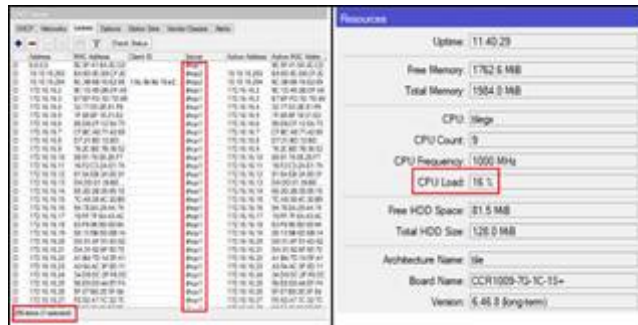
Resources

Uptime: 11:40:29

Free Memory: 1762.6 MiB

Total Memory: 1984.0 MiB

CPU: tilegx

CPU Count: 9

CPU Frequency: 1000 MHz

CPU Load: 16 %

Free HDD Space: 81.5 MiB

Total HDD Size: 128.0 MiB

Architecture Name: tile

Board Name: CCR1009-7G-1C-1S+

Version: 6.46.8 (long-term)

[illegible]